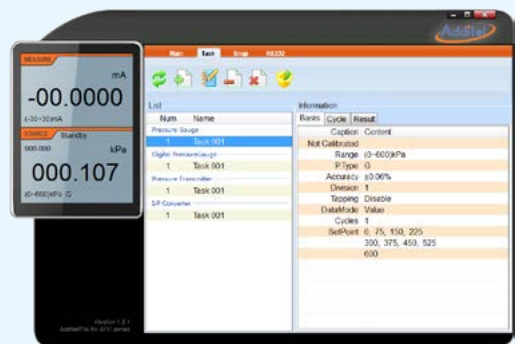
Additel

MEASURE
mA
-00.0000
(-30~30)mA
SOURCE Standby
000.000 kPa
000.107
(0~600)kPa G

Main Task Snap RS232

List
| Num | Name |
|---|---|
| Pressure Gauge | |
| 1 | Task 001 |
| Digital PressureGauge | |
| 1 | Task 001 |
| Pressure Transmitter | |
| 1 | Task 001 |
| I/P Converter | |
| 1 | Task 001 |

Information
Basic Cycle Result
| Caption | Content |
|---|---|
| Not Calibrated | |
| Range | (0~600)kPa |
| P.Type | G |
| Accuracy | ±0.06% |
| Division | 1 |
| Tapping | Disable |
| DataMode | Value |
| Cycles | 1 |
| SetPoint | 0, 75, 150, 225, 300, 375, 450, 525, 600 |

Version 1.2.1
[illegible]